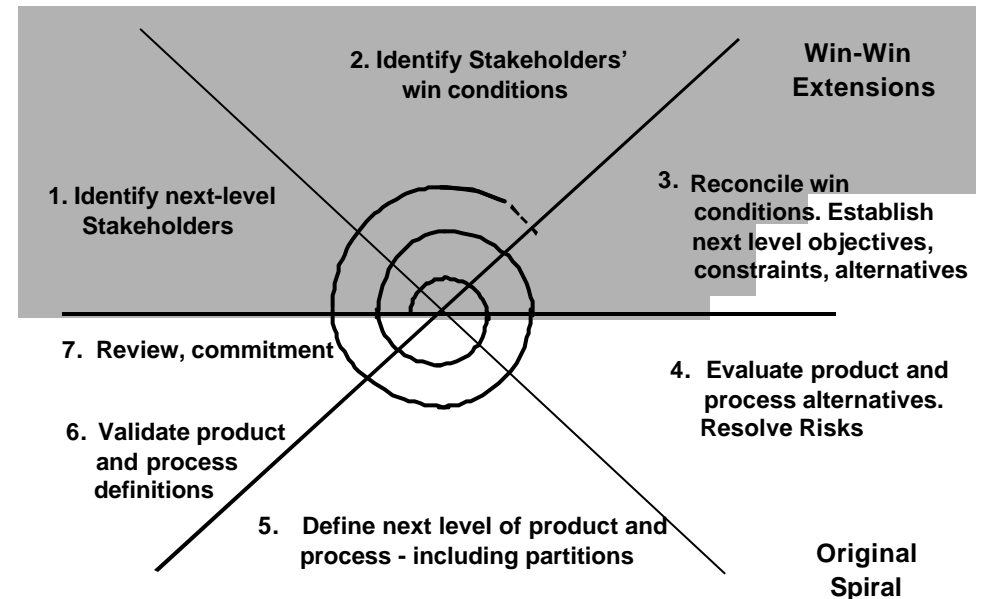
2. Identify Stakeholders' win conditions

Win-Win Extensions

1. Identify next-level Stakeholders

3. Reconcile win conditions. Establish next level objectives, constraints, alternatives

7. Review, commitment

4. Evaluate product and process alternatives. Resolve Risks

6. Validate product and process definitions

5. Define next level of product and process - including partitions

Original Spiral